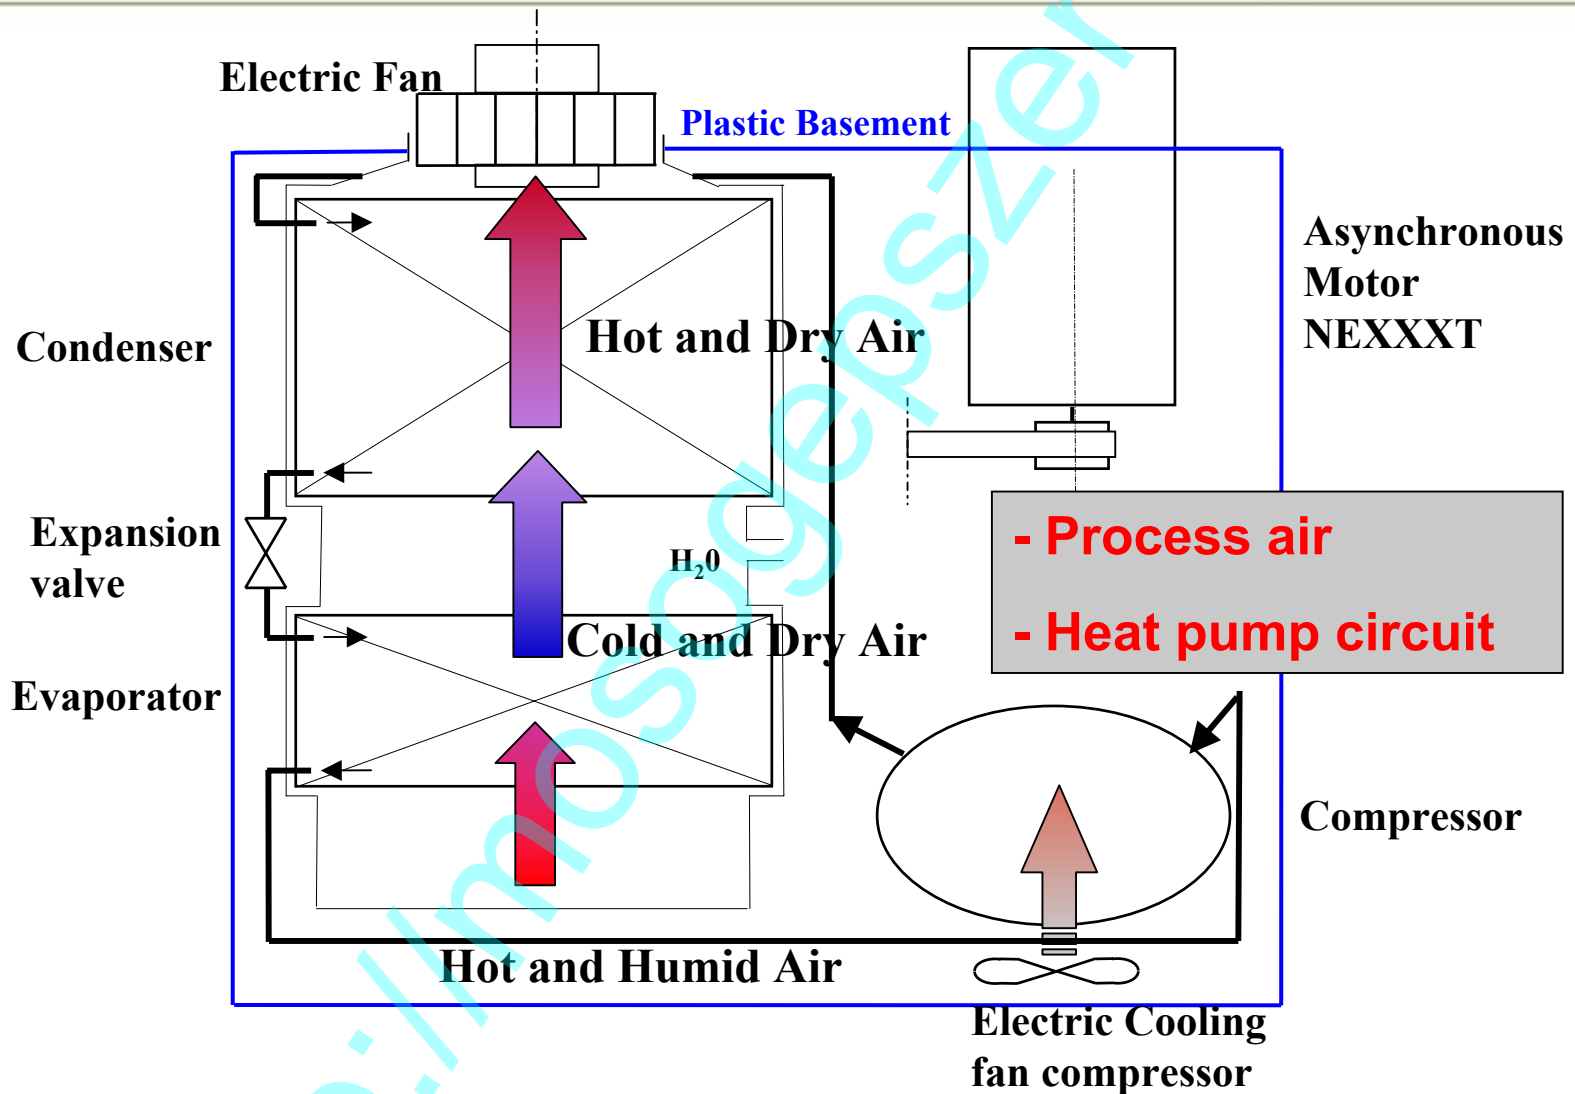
Electric Fan

Plastic Basement

Asynchronous Motor NEXXXT

Condenser

Hot and Dry Air

Expansion valve

$H_20$

- Process air

- Heat pump circuit

Evaporator

Cold and Dry Air

Compressor

Hot and Humid Air

Electric Cooling fan compressor

://mosogepszer